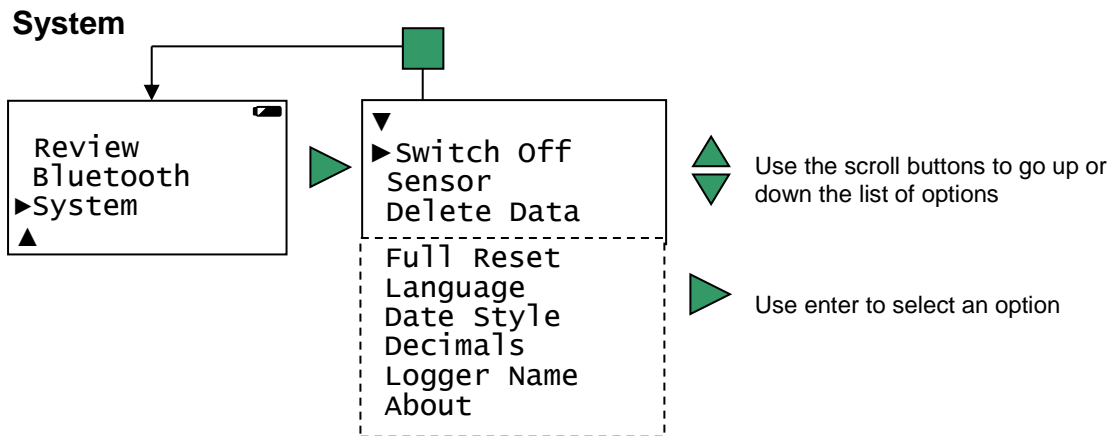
System

Review
Bluetooth
►System
▲

▼
►Switch Off
Sensor
Delete Data
Full Reset
Language
Date Style
Decimals
Logger Name
About

Use the scroll buttons to go up or down the list of options

Use enter to select an option